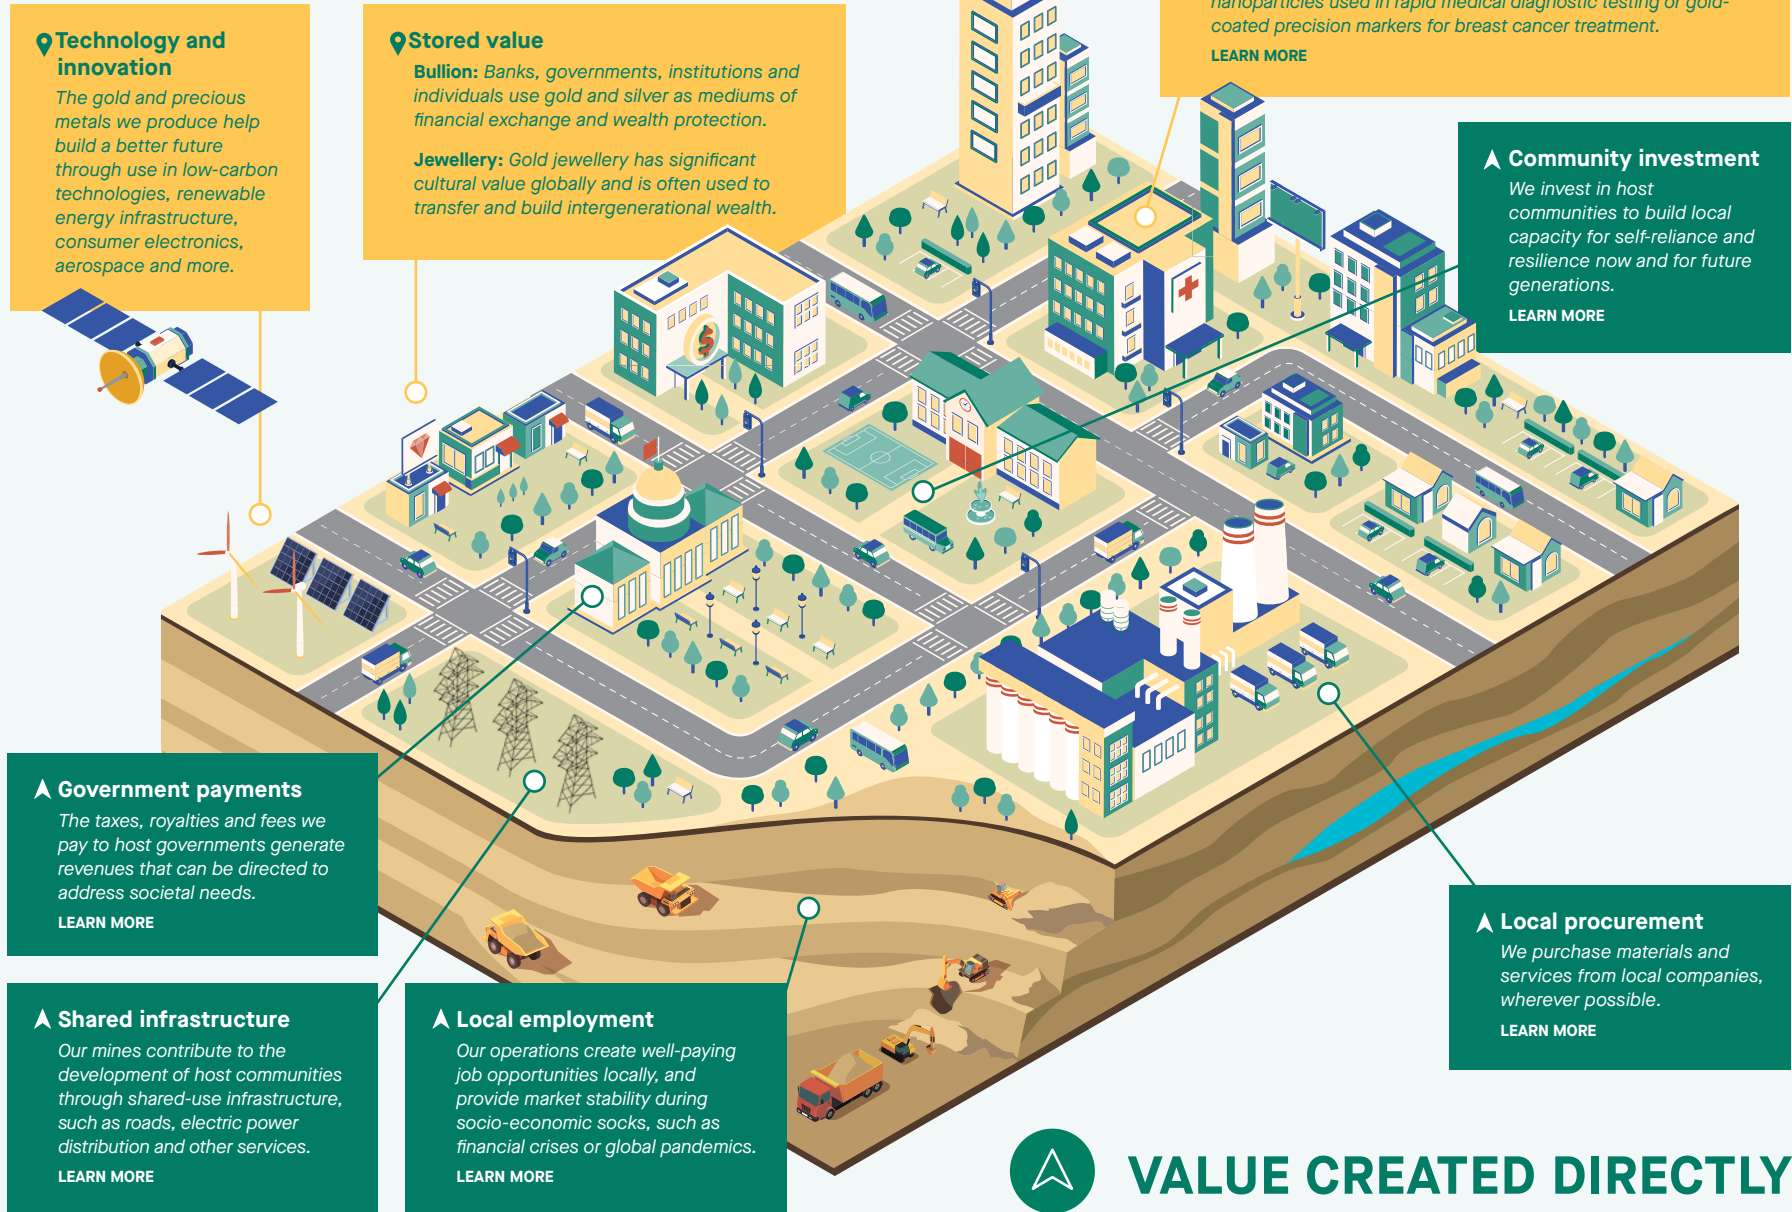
Technology and innovation

The gold and precious metals we produce help build a better future through use in low-carbon technologies, renewable energy infrastructure, consumer electronics, aerospace and more.

Stored value

Bullion: Banks, governments, institutions and individuals use gold and silver as mediums of financial exchange and wealth protection.

Jewellery: Gold jewellery has significant cultural value globally and is often used to transfer and build intergenerational wealth.

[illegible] nanoparticles used in rapid medical diagnostic testing or gold-coated precision markers for breast cancer treatment.

LEARN MORE

Community investment

We invest in host communities to build local capacity for self-reliance and resilience now and for future generations.

LEARN MORE

Government payments

The taxes, royalties and fees we pay to host governments generate revenues that can be directed to address societal needs.

LEARN MORE

Shared infrastructure

Our mines contribute to the development of host communities through shared-use infrastructure, such as roads, electric power distribution and other services.

LEARN MORE

Local employment

Our operations create well-paying job opportunities locally, and provide market stability during socio-economic socks, such as financial crises or global pandemics.

LEARN MORE

Local procurement

We purchase materials and services from local companies, wherever possible.

LEARN MORE

VALUE CREATED DIRECTLY